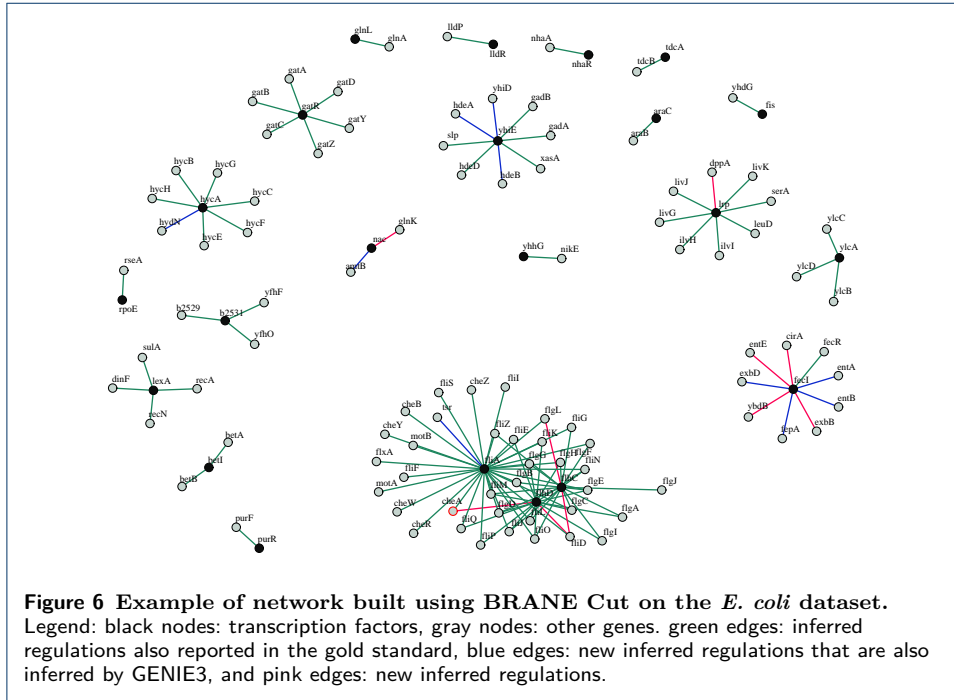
glnL glnA lldP lldR nhaA nhaR tdcA tdcB

gatA gatD gatB gatR gatY gatC gatZ

yhiD gadB hdeA yhiE gadA slp xasA hdeD hdeB

araC araB yhdG fis

hycB hycG hycH hycA hycC hydN hycF hycE

dppA livK livJ lrp serA livG leuD ilvH ilvI

nac glnK asnB yhhG nikE

ylcC ylcA ylcD ylcB

rseA rpoE

b2529 b2531 yfhF yfhO

sulA dinF lexA recA recN

cirA fecR entE entA exbD fecI entB ybdB fepA exbB

fliS cheZ fliI cheB tar flgL fliG cheY fliZ fliE flgK motB flgH flgF flxA flgG fliN fliF flhA flgB fliA flhC flgE flgJ motA flhD cheW cheA flgC flgA cheR fliQ flgD fliO flgI fliP fliD

betA betI betB

purF purR

Figure 6 Example of network built using BRANE Cut on the E. coli dataset. Legend: black nodes: transcription factors, gray nodes: other genes. green edges: inferred regulations also reported in the gold standard, blue edges: new inferred regulations that are also inferred by GENIE3, and pink edges: new inferred regulations.